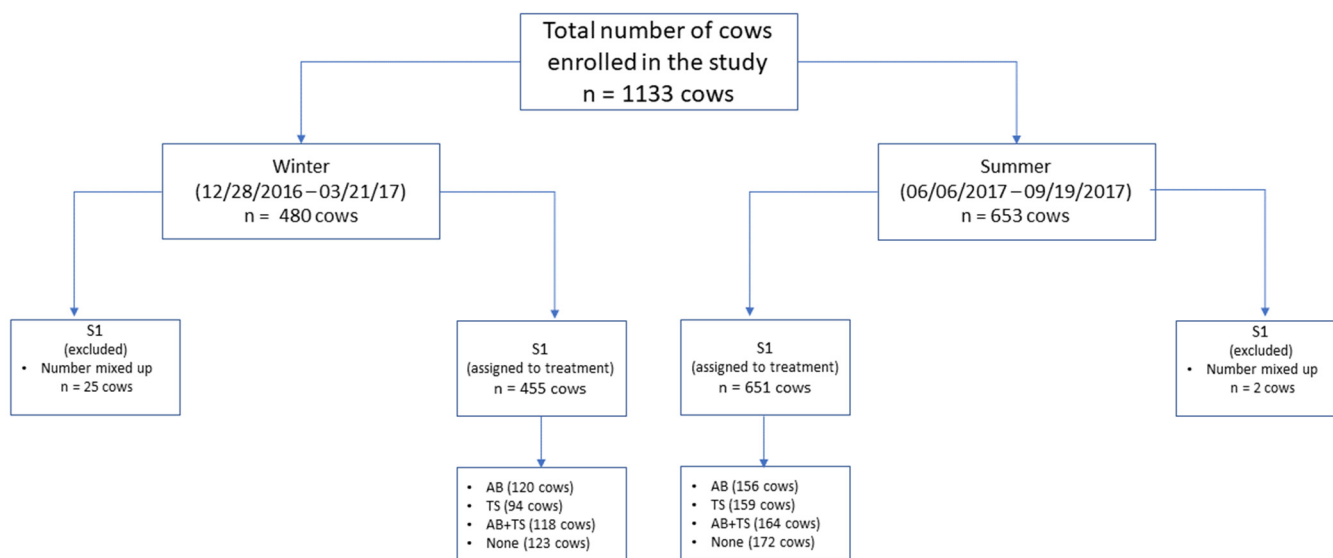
Total number of cows enrolled in the study
n = 1133 cows

Winter
(12/28/2016 – 03/21/17)
n = 480 cows

Summer
(06/06/2017 – 09/19/2017)
n = 653 cows

S1
(excluded)
• Number mixed up
n = 25 cows

S1
(assigned to treatment)
n = 455 cows

S1
(assigned to treatment)
n = 651 cows

S1
(excluded)
• Number mixed up
n = 2 cows

• AB (120 cows)
• TS (94 cows)
• AB+TS (118 cows)
• None (123 cows)

• AB (156 cows)
• TS (159 cows)
• AB+TS (164 cows)
• None (172 cows)